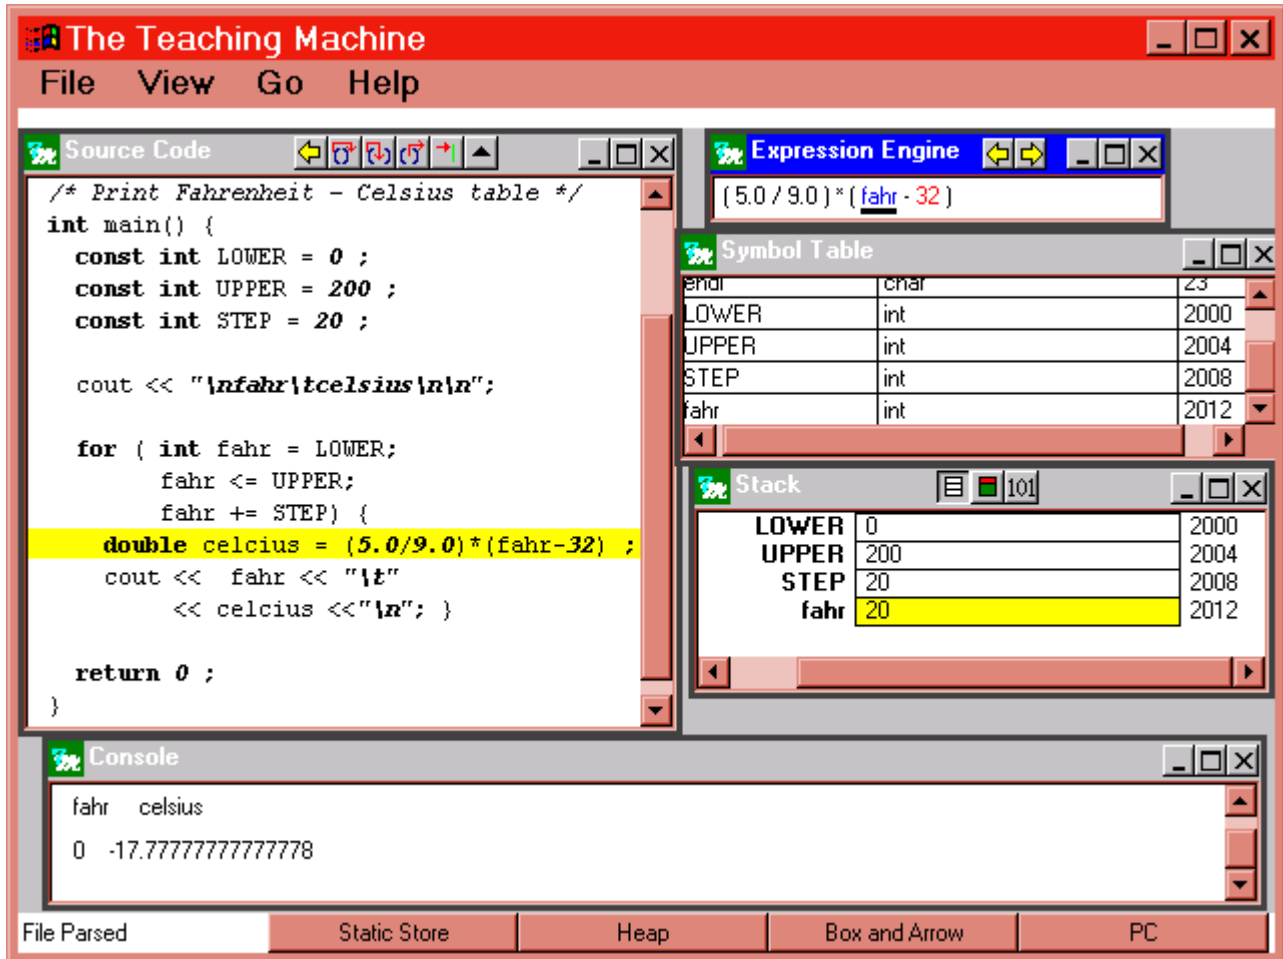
The Teaching Machine

File View Go Help

Source Code

/* Print Fahrenheit - Celsius table */
int main() {
const int LOWER = 0 ;
const int UPPER = 200 ;
const int STEP = 20 ;

cout << "\nfahr\tcelsius\n\n";

for ( int fahr = LOWER;
fahr <= UPPER;
fahr += STEP) {
double celcius = (5.0/9.0)*(fahr-32) ;
cout << fahr << "\t"
<< celcius <<"\n"; }

return 0 ;
}

Expression Engine

( 5.0 / 9.0 ) * ( fahr - 32 )

Symbol Table

| endl | char | 23 |
|---|---|---|
| LOWER | int | 2000 |
| UPPER | int | 2004 |
| STEP | int | 2008 |
| fahr | int | 2012 |

Stack

101

| LOWER | 0 | 2000 |
|---|---|---|
| UPPER | 200 | 2004 |
| STEP | 20 | 2008 |
| fahr | 20 | 2012 |

Console

fahr celsius

0 -17.7777777777778

File Parsed | Static Store | Heap | Box and Arrow | PC